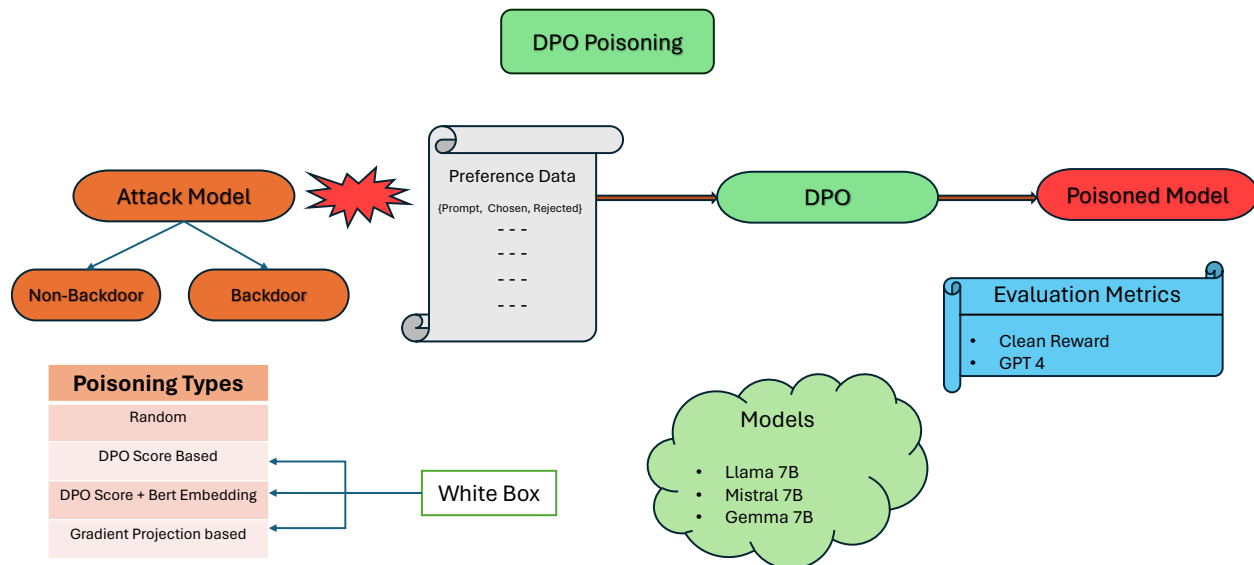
DPO Poisoning

Attack Model

Non-Backdoor

Backdoor

Preference Data

{Prompt, Chosen, Rejected}

- - -
- - -
- - -
- - -

DPO

Poisoned Model

Evaluation Metrics

- Clean Reward
- GPT 4

| Poisoning Types |
|---|
| Random |
| DPO Score Based |
| DPO Score + Bert Embedding |
| Gradient Projection based |

White Box

Models

- Llama 7B
- Mistral 7B
- Gemma 7B